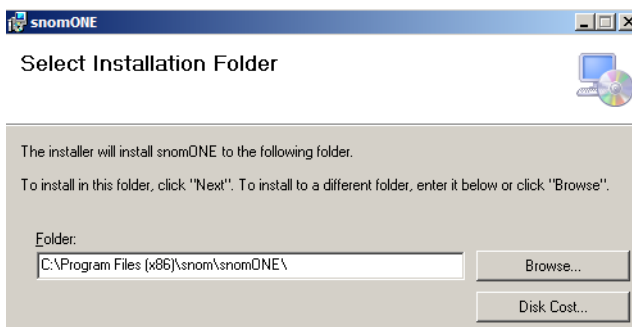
snomONE

Select Installation Folder

The installer will install snomONE to the following folder.

To install in this folder, click "Next". To install to a different folder, enter it below or click "Browse".

Folder:

C:\Program Files (x86)\snom\snomONE\

Browse...

Disk Cost...